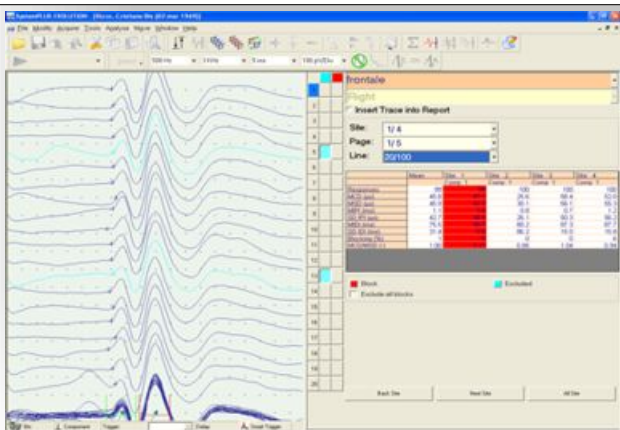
Eile Modify Acquire Tools Analysis Wave Window Help

500 Hz 3 kHz 5 ms 100 µV/Div

frontale

Right

Insert Trace into Report

Site: 1/ 4

Page: 1/ 5

Line: 20/100

1
2
3
4
5
6
7
8
9
10
11
12
13
14
15
16
17
18
19
20

| | Mean | Site 1 | Site 2 | Site 3 | Site 4 |
|---|---|---|---|---|---|
| | | Comp 1 | Comp 1 | Comp 1 | Comp 1 |
| Responses | 80 | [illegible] | 100 | 100 | 100 |
| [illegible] | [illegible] | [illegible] | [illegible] | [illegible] | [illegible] |
| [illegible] | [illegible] | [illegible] | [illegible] | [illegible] | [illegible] |
| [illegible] | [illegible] | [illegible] | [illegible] | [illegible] | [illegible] |
| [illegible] | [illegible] | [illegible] | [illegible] | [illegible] | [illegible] |
| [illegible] | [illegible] | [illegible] | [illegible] | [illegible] | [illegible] |
| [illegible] | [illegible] | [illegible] | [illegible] | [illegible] | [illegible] |
| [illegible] | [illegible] | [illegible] | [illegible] | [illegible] | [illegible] |
| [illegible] | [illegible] | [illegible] | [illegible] | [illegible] | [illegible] |
| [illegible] | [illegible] | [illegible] | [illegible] | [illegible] | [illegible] |

Block

Excluded

Exclude all blocks

Back Site

Next Site

All Site

Component Trigger Delay Reset Trigger